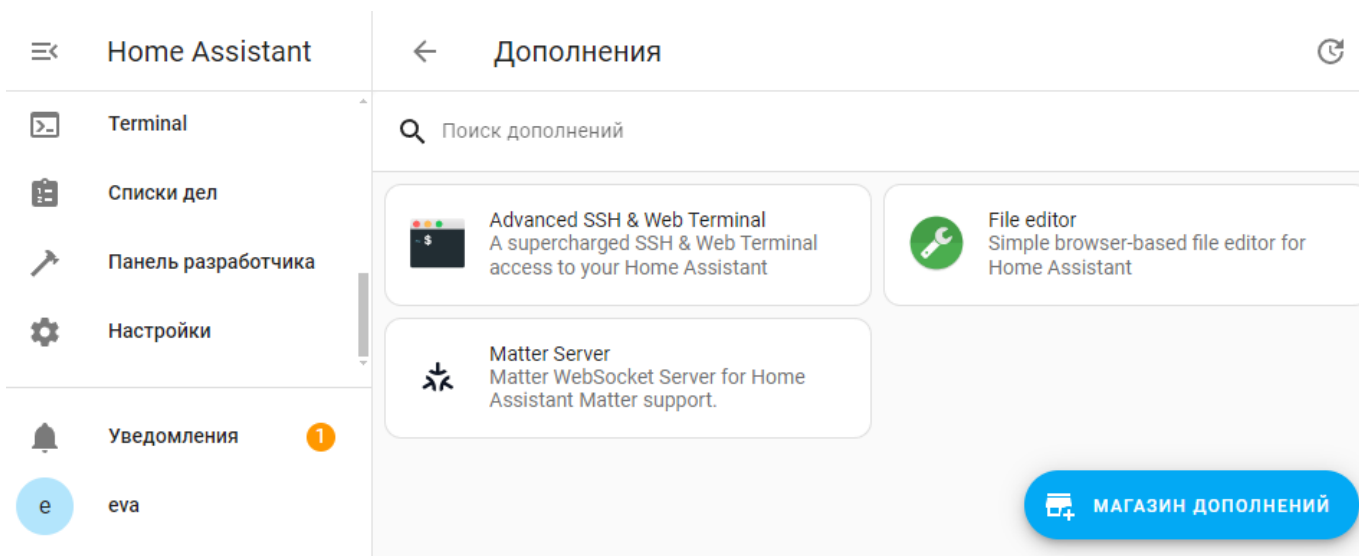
Home Assistant

Terminal

Списки дел

Панель разработчика

Настройки

Уведомления 1

e eva

Дополнения

Поиск дополнений

~ $

Advanced SSH & Web Terminal
A supercharged SSH & Web Terminal access to your Home Assistant

File editor
Simple browser-based file editor for Home Assistant

Matter Server
Matter WebSocket Server for Home Assistant Matter support.

МАГАЗИН ДОПОЛНЕНИЙ